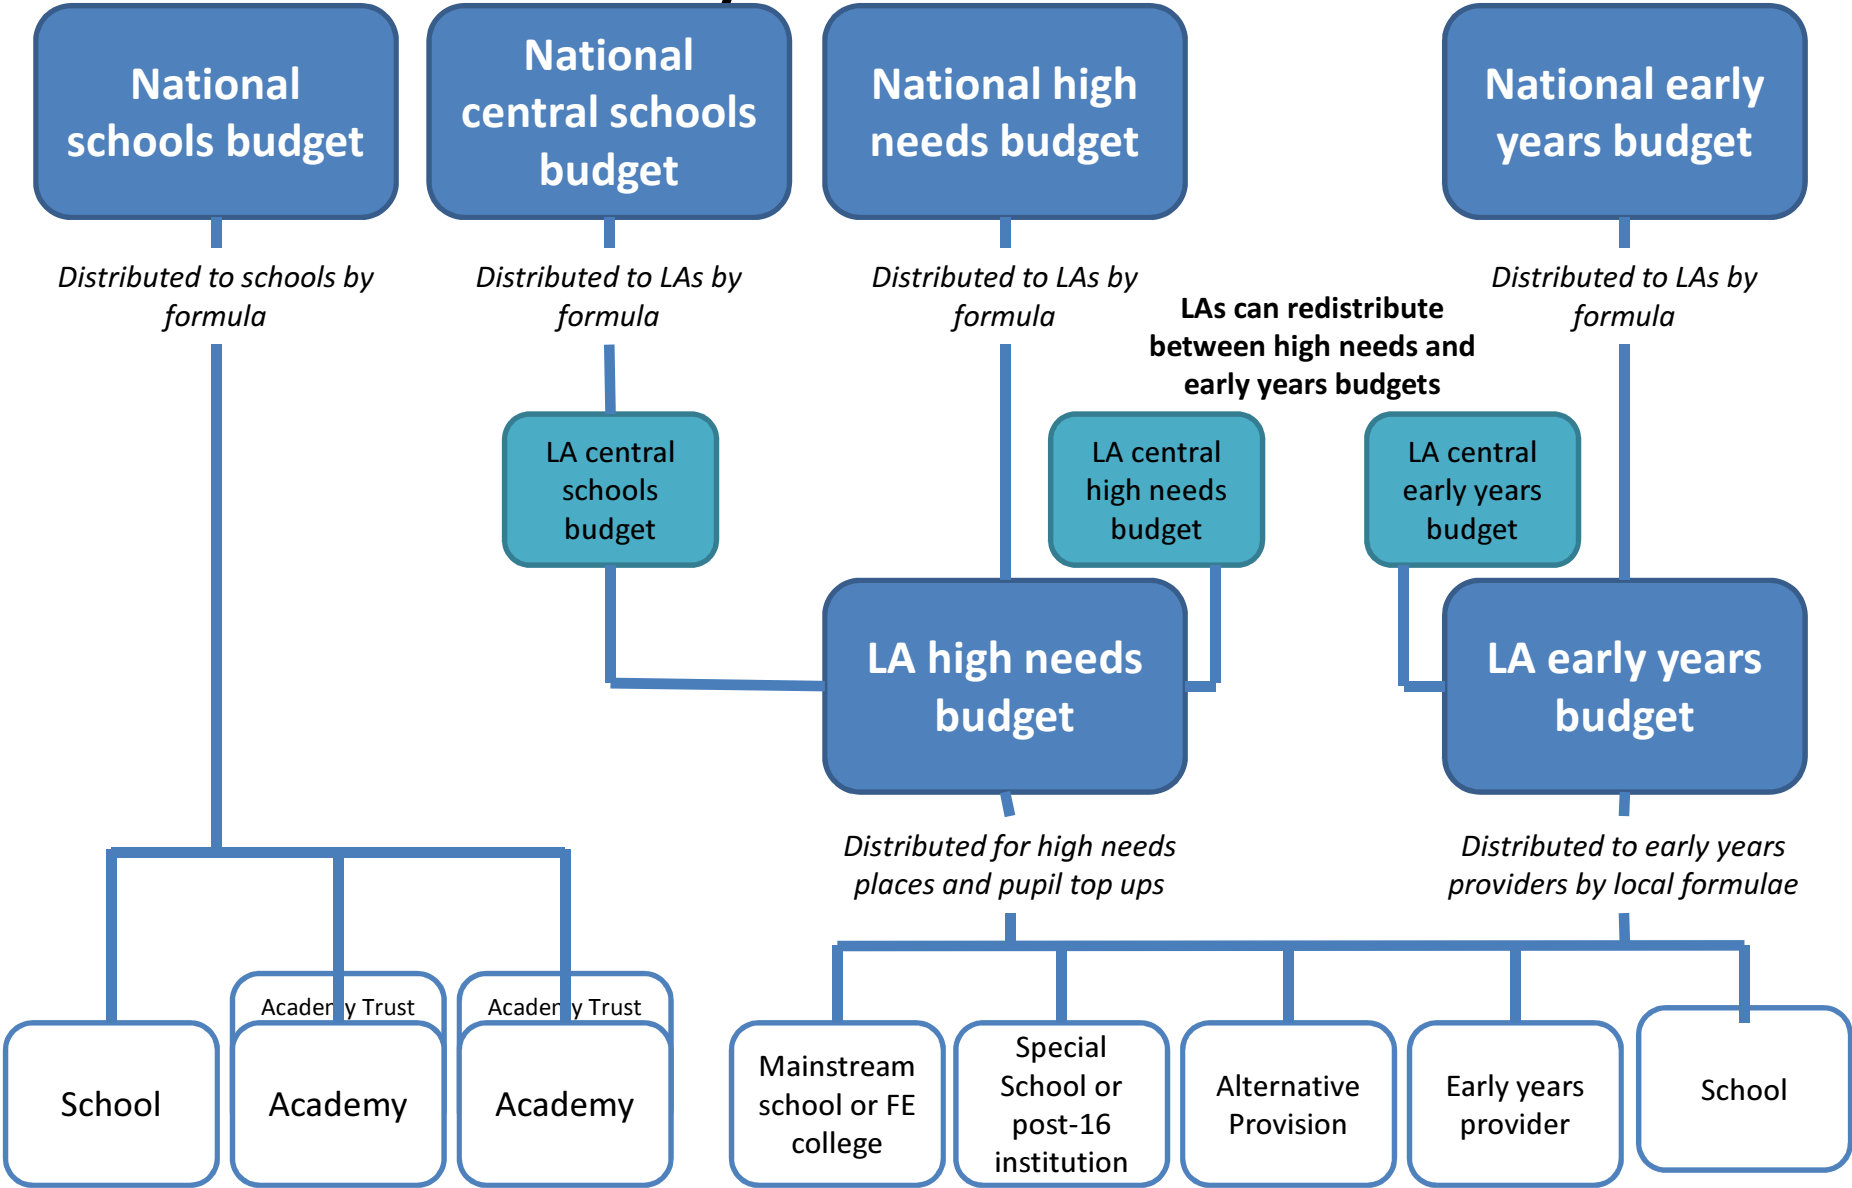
National schools budget

National central schools budget

National high needs budget

National early years budget

Distributed to schools by formula

Distributed to LAs by formula

Distributed to LAs by formula

LAs can redistribute between high needs and early years budgets

Distributed to LAs by formula

LA central schools budget

LA central high needs budget

LA central early years budget

LA high needs budget

LA early years budget

Distributed for high needs places and pupil top ups

Distributed to early years providers by local formulae

School

Academy Trust

Academy

Academy Trust

Academy

Mainstream school or FE college

Special School or post-16 institution

Alternative Provision

Early years provider

School